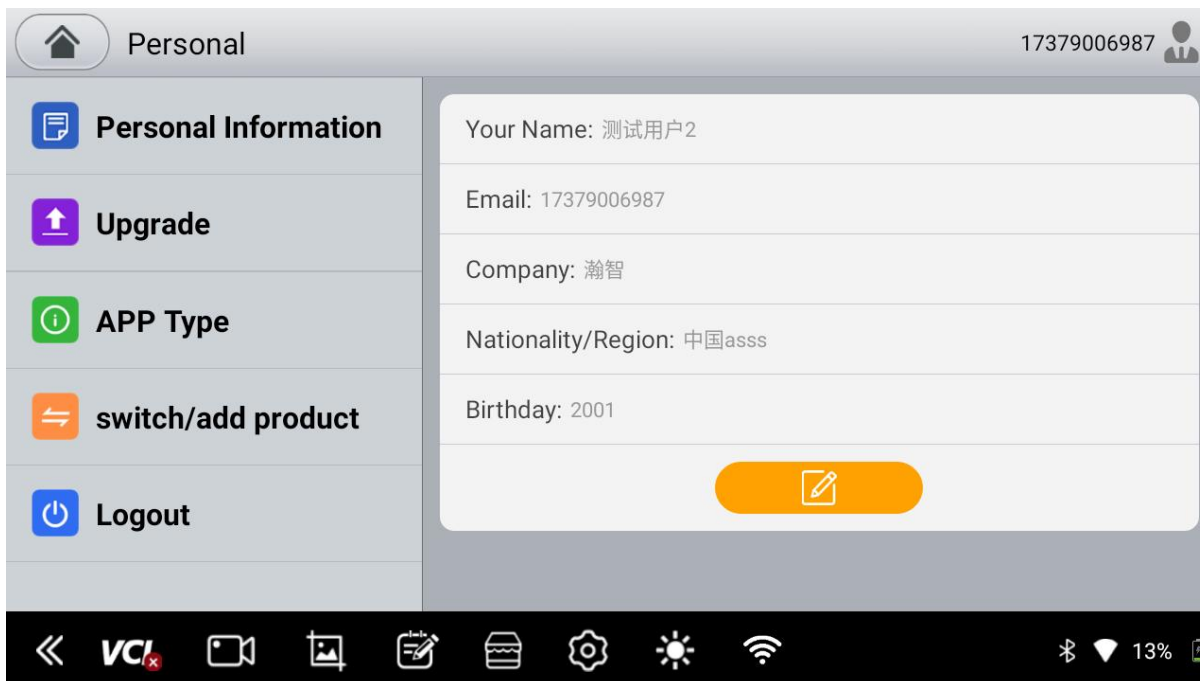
Personal

17379006987

Personal Information

Upgrade

APP Type

switch/add product

Logout

Your Name: 测试用户2

Email: 17379006987

Company: 瀚智

Nationality/Region: 中国asss

Birthday: 2001

VCI

13%